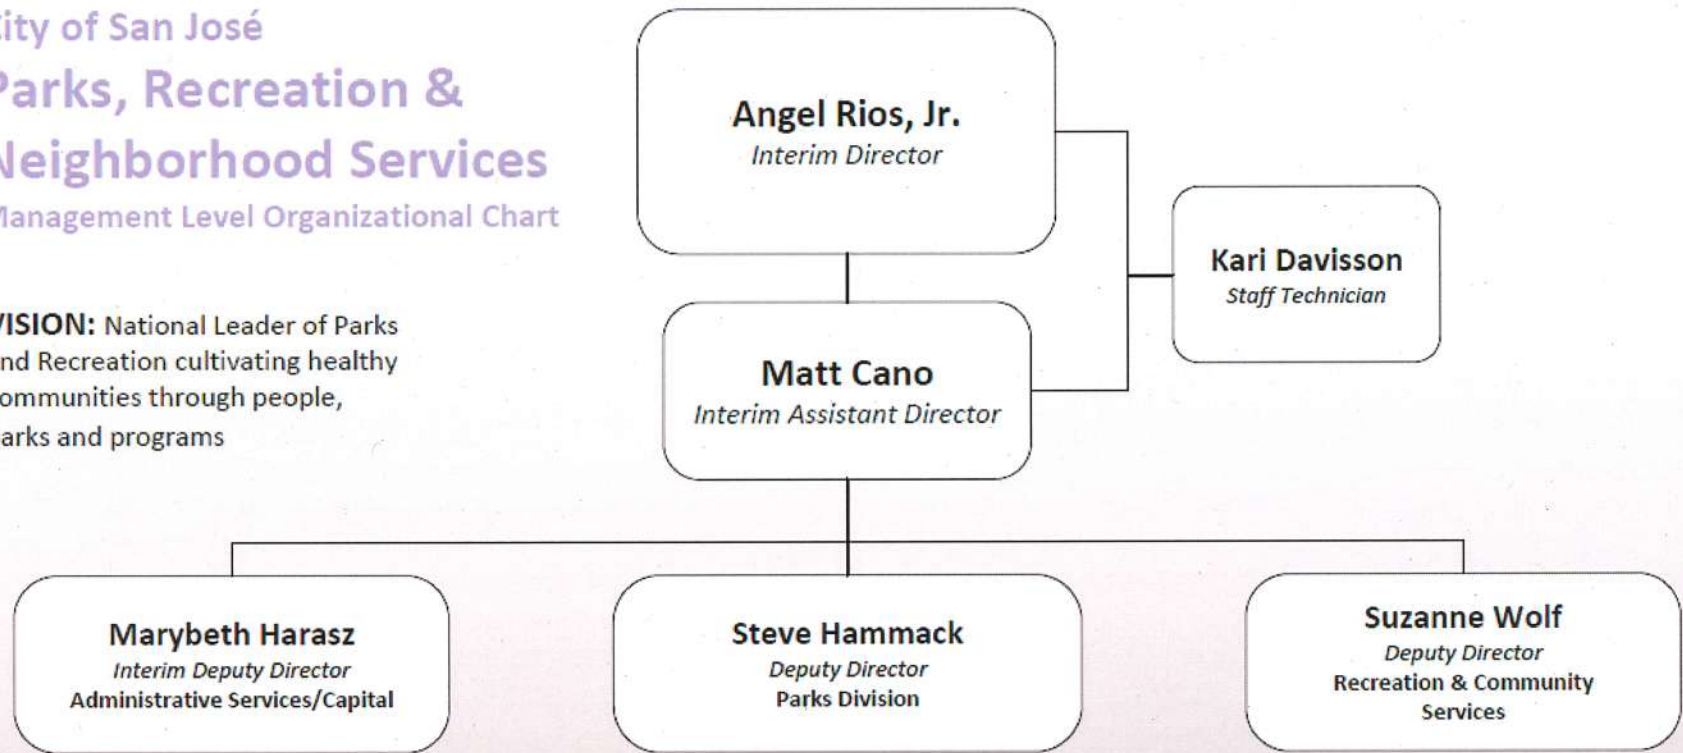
ity of San José
Parks, Recreation &
Neighborhood Services
Management Level Organizational Chart

VISION: National Leader of Parks nd Recreation cultivating healthy ommunities through people, arks and programs

Angel Rios, Jr.
Interim Director

Kari Davisson
Staff Technician

Matt Cano
Interim Assistant Director

Marybeth Harasz
Interim Deputy Director
Administrative Services/Capital

Steve Hammack
Deputy Director
Parks Division

Suzanne Wolf
Deputy Director
Recreation & Community Services